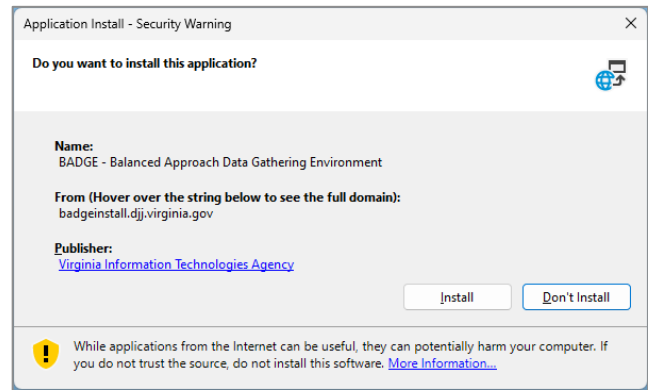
Application Install - Security Warning

×

Do you want to install this application?

Name:
BADGE - Balanced Approach Data Gathering Environment

From (Hover over the string below to see the full domain):
badgeinstall.djj.virginia.gov

Publisher:
Virginia Information Technologies Agency

Install

Don't Install

While applications from the Internet can be useful, they can potentially harm your computer. If you do not trust the source, do not install this software. More Information...